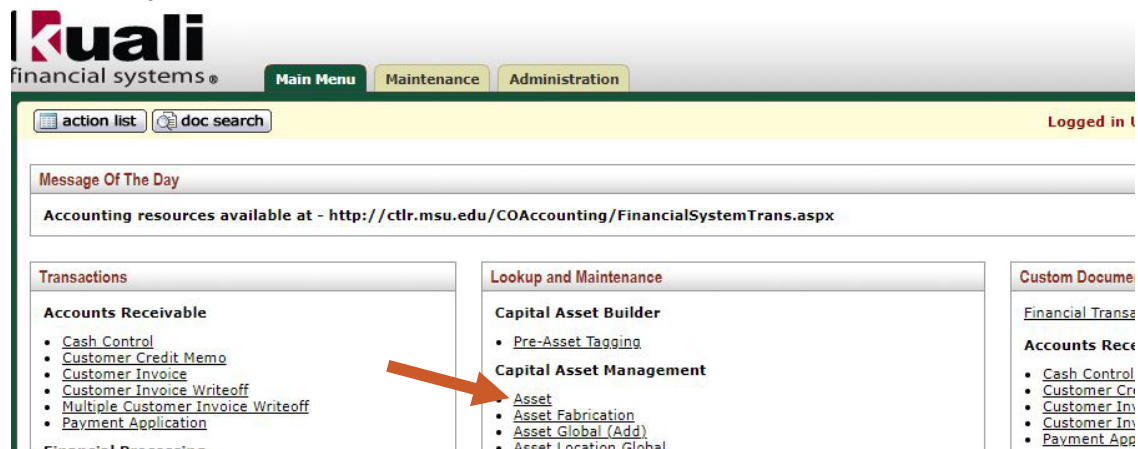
kuali
financial systems®

Main Menu
Maintenance
Administration

action list
doc search

Logged in U

Message Of The Day

Accounting resources available at - http://ctlr.msu.edu/COAccounting/FinancialSystemTrans.aspx

Transactions

Accounts Receivable

- Cash Control
- Customer Credit Memo
- Customer Invoice
- Customer Invoice Writeoff
- Multiple Customer Invoice Writeoff
- Payment Application

Financial Processing

Lookup and Maintenance

Capital Asset Builder

- Pre-Asset Tagging

Capital Asset Management

- Asset
- Asset Fabrication
- Asset Global (Add)
- Asset Location Global

Custom Documen

Financial Transa

Accounts Rece

- Cash Control
- Customer Cre
- Customer Inv
- Customer Inv
- Payment App